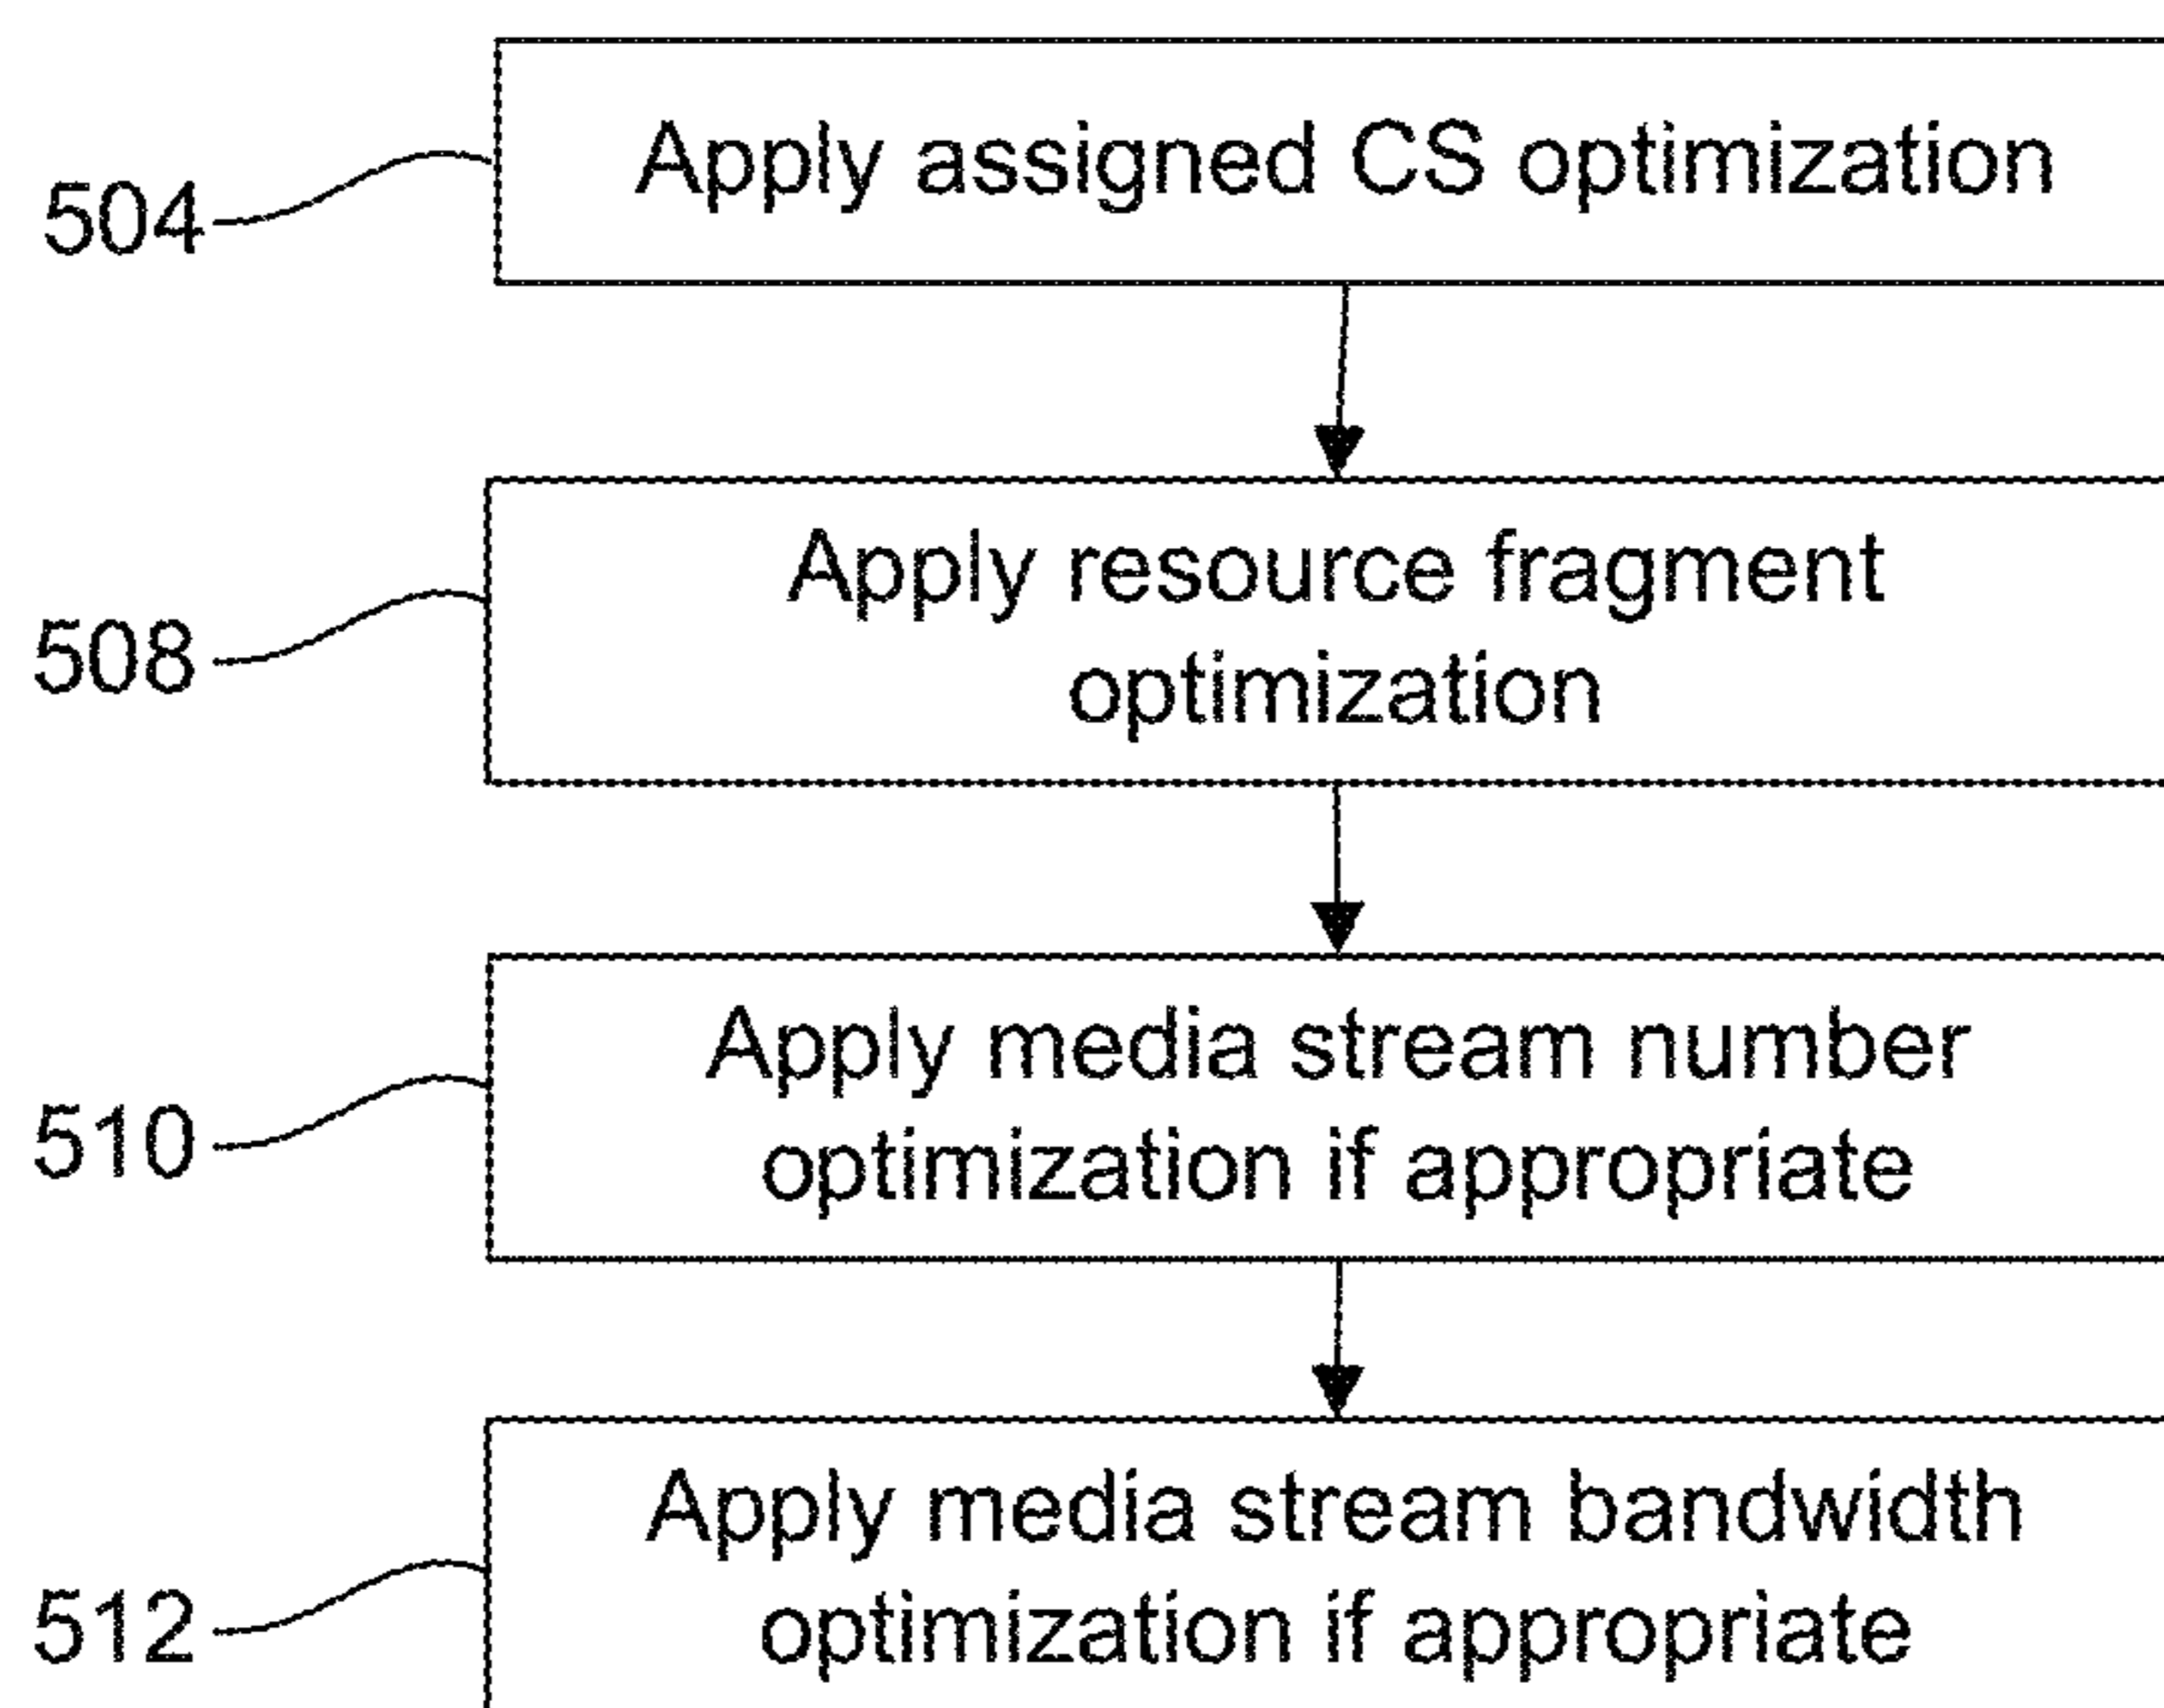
504

Apply assigned CS optimization

508

Apply resource fragment optimization

510

Apply media stream number optimization if appropriate

512

Apply media stream bandwidth optimization if appropriate